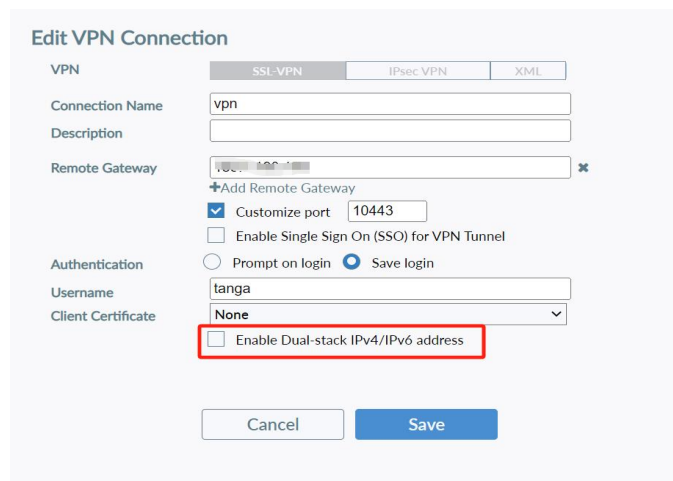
Edit VPN Connection

VPN
SSL-VPN
IPsec VPN
XML

Connection Name
vpn

Description

Remote Gateway
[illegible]
✖
+Add Remote Gateway

Customize port
10443

Enable Single Sign On (SSO) for VPN Tunnel

Authentication
Prompt on login
Save login

Username
tanga

Client Certificate
None

Enable Dual-stack IPv4/IPv6 address

Cancel
Save